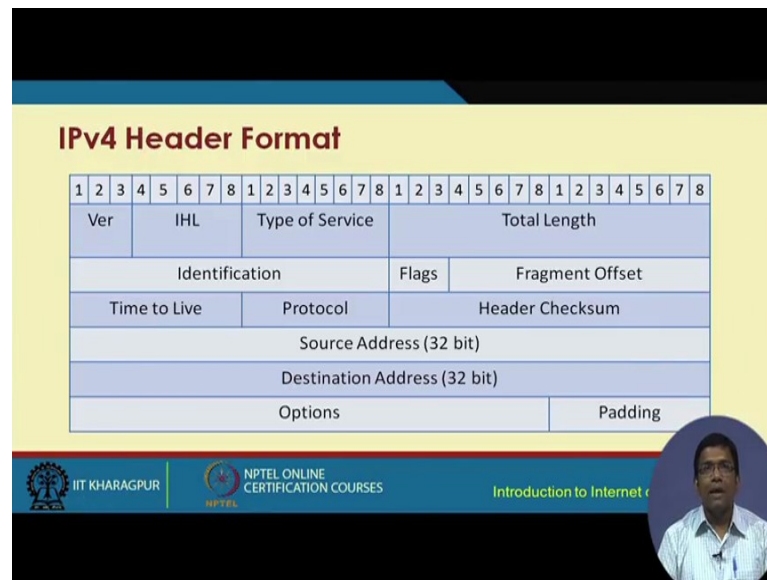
IPv4 Header Format

| 1 | 2 | 3 | 4 | 5 | 6 | 7 | 8 | 1 | 2 | 3 | 4 | 5 | 6 | 7 | 8 | 1 | 2 | 3 | 4 | 5 | 6 | 7 | 8 | 1 | 2 | 3 | 4 | 5 | 6 | 7 | 8 |
|---|---|---|---|---|---|---|---|---|---|---|---|---|---|---|---|---|---|---|---|---|---|---|---|---|---|---|---|---|---|---|---|
| Ver | | | IHL | | | | | Type of Service | | | | | | | | Total Length | | | | | | | | | | | | | | | |
| Identification | | | | | | | | | | | | | | | | Flags | | | Fragment Offset | | | | | | | | | | | | |
| Time to Live | | | | | | | | Protocol | | | | | | | | Header Checksum | | | | | | | | | | | | | | | |
| Source Address (32 bit) | | | | | | | | | | | | | | | | | | | | | | | | | | | | | | | |
| Destination Address (32 bit) | | | | | | | | | | | | | | | | | | | | | | | | | | | | | | | |
| Options | | | | | | | | | | | | | | | | | | | | | | | | | | Padding | | | | | |

IIT KHARAGPUR

NPTEL ONLINE CERTIFICATION COURSES

NPTEL

Introduction to Internet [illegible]